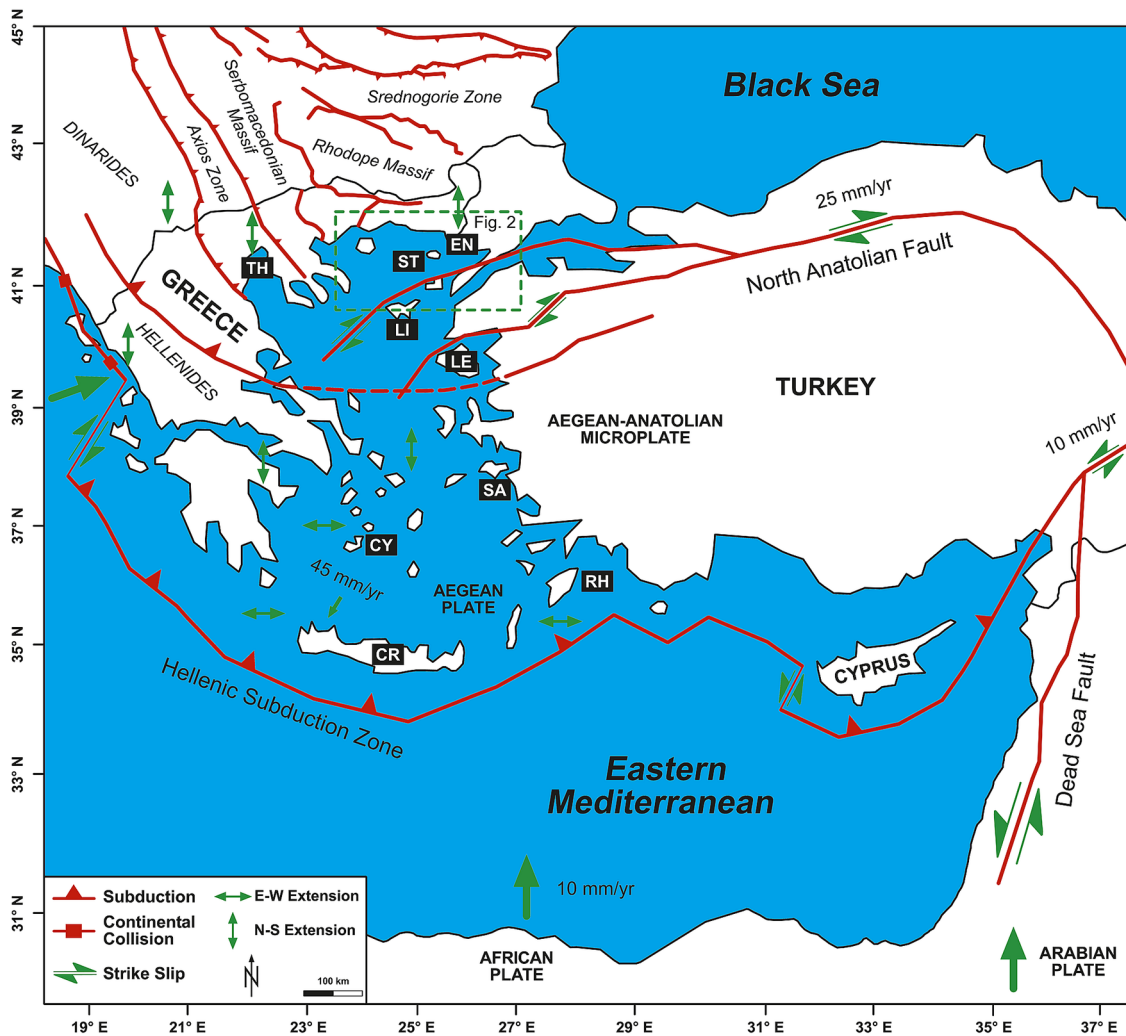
45° N
43° N
41° N
39° N
37° N
35° N
33° N
31° N

Black Sea
Srednogorie Zone
Serbomacedonian Massif
Axios Zone
Rhodope Massif
DINARIDES
Fig. 2
EN
ST
TH
GREECE
LI
HELLENIDES
LE
25 mm/yr
North Anatolian Fault
TURKEY
AEGEAN-ANATOLIAN MICROPLATE
10 mm/yr
SA
CY
45 mm/yr
AEGEAN PLATE
RH
CR
CYPRUS
Hellenic Subduction Zone
Eastern Mediterranean
Dead Sea Fault
10 mm/yr
AFRICAN PLATE
ARABIAN PLATE

Subduction
Continental Collision
Strike Slip
E-W Extension
N-S Extension
N
100 km

19° E
21° E
23° E
25° E
27° E
29° E
31° E
33° E
35° E
37° E